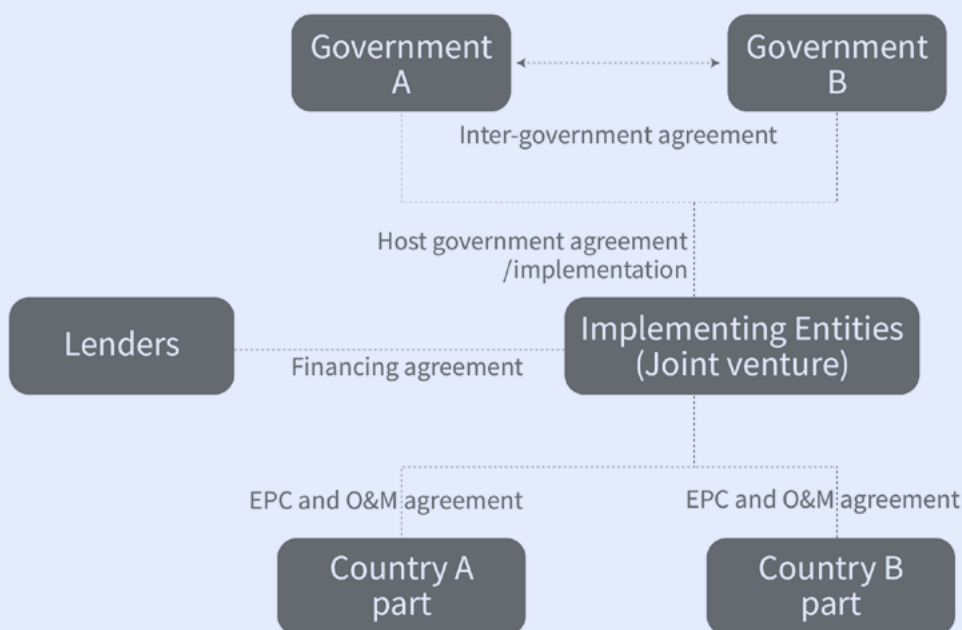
Government A

Government B

Inter-government agreement

Host government agreement /implementation

Lenders

Financing agreement

Implementing Entities (Joint venture)

EPC and O&M agreement

EPC and O&M agreement

Country A part

Country B part